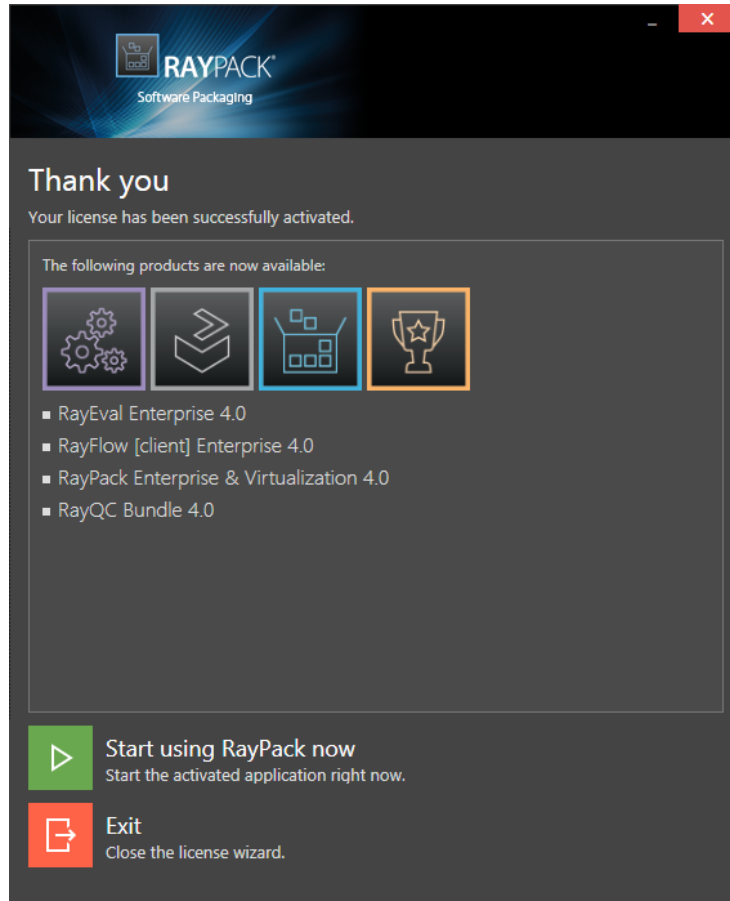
RAYPACK®
Software Packaging

Thank you

Your license has been successfully activated.

The following products are now available:

- RayEval Enterprise 4.0
- RayFlow [client] Enterprise 4.0
- RayPack Enterprise & Virtualization 4.0
- RayQC Bundle 4.0

Start using RayPack now
Start the activated application right now.

Exit
Close the license wizard.